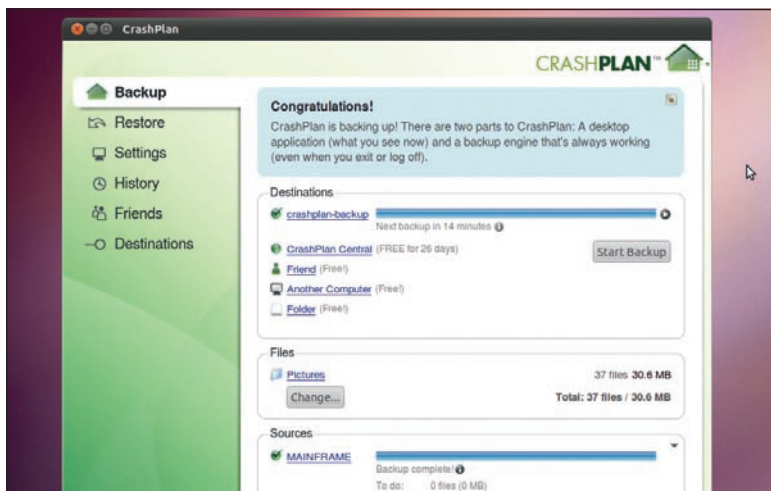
CrashPlan

CRASHPLAN™

Backup
Restore
Settings
History
Friends
Destinations

Congratulations!
CrashPlan is backing up! There are two parts to CrashPlan: A desktop application (what you see now) and a backup engine that's always working (even when you exit or log off).

Destinations
crashplan-backup
Next backup in 14 minutes
CrashPlan Central (FREE for 26 days)
Start Backup
Friend (Free!)
Another Computer (Free!)
Folder (Free!)

Files
Pictures
37 files 30.6 MB
Change...
Total: 37 files / 30.6 MB

Sources
MAINFRAME
Backup complete!
To do: 0 files (0 MB)